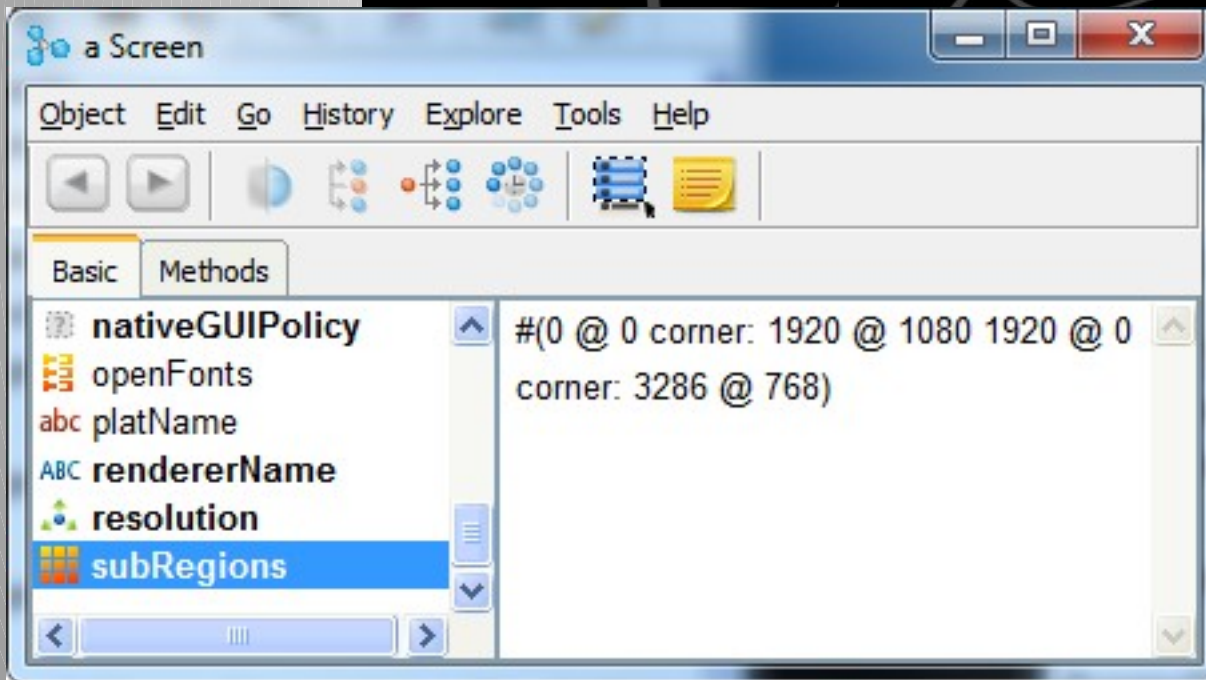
a Screen

Object Edit Go History Explore Tools Help

Basic Methods

nativeGUIPolicy
openFonts
abc platName
ABC rendererName
resolution
subRegions

#(0 @ 0 corner: 1920 @ 1080 1920 @ 0 corner: 3286 @ 768)